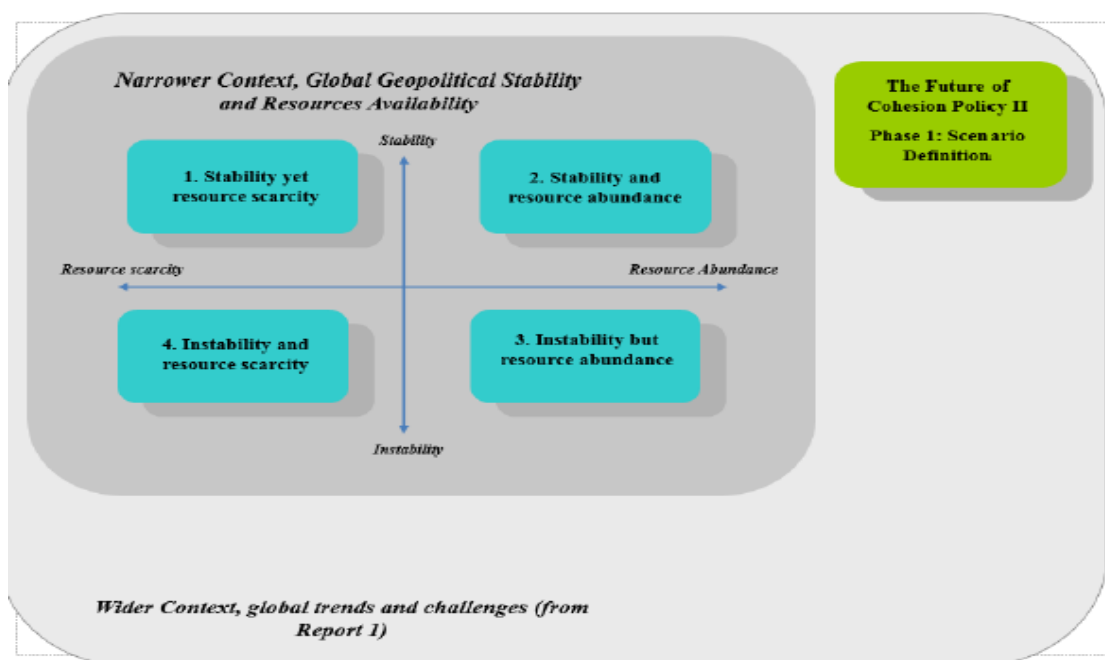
Narrower Context, Global Geopolitical Stability and Resources Availability

The Future of Cohesion Policy II

Phase 1: Scenario Definition

Stability

1. Stability yet resource scarcity

2. Stability and resource abundance

Resource scarcity

Resource Abundance

4. Instability and resource scarcity

3. Instability but resource abundance

Instability

Wider Context, global trends and challenges (from Report 1)